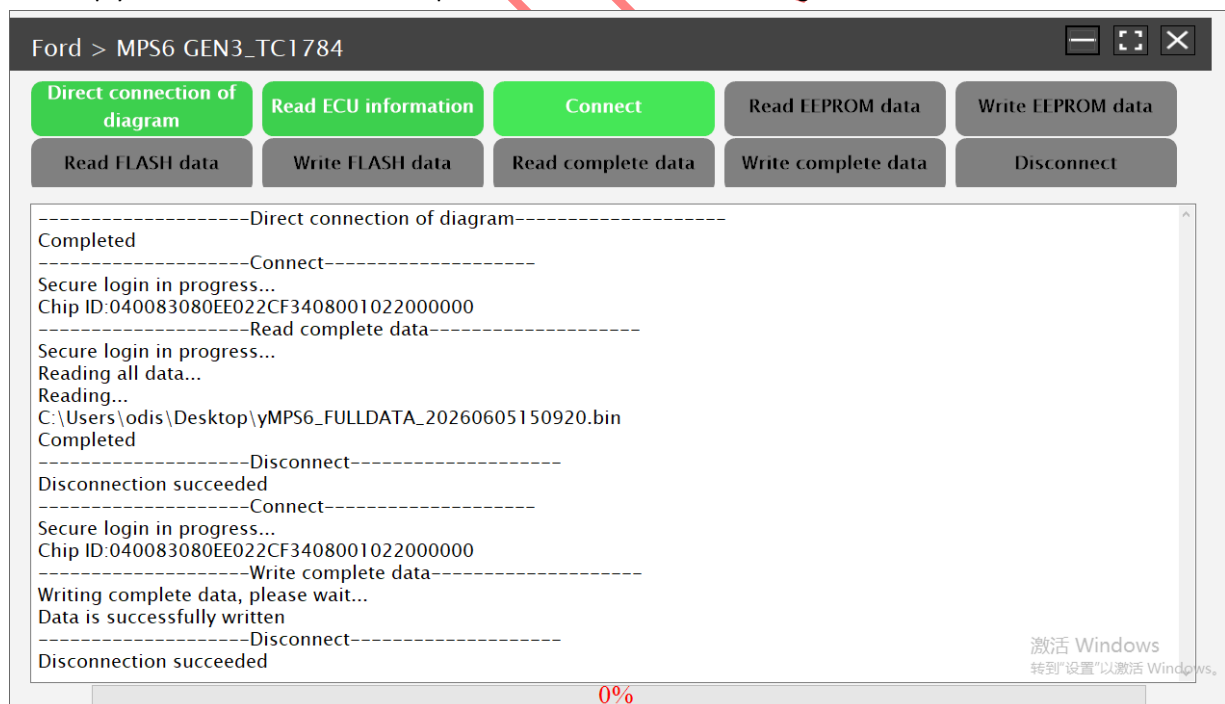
Ford > MPS6 GEN3_TC1784

Direct connection of diagram
Read ECU information
Connect
Read EEPROM data
Write EEPROM data
Read FLASH data
Write FLASH data
Read complete data
Write complete data
Disconnect

--------------------Direct connection of diagram--------------------
Completed
--------------------Connect--------------------
Secure login in progress...
Chip ID:040083080EE022CF3408001022000000
--------------------Read complete data--------------------
Secure login in progress...
Reading all data...
Reading...
C:\Users\odis\Desktop\yMPS6_FULLDATA_20260605150920.bin
Completed
--------------------Disconnect--------------------
Disconnection succeeded
--------------------Connect--------------------
Secure login in progress...
Chip ID:040083080EE022CF3408001022000000
--------------------Write complete data--------------------
Writing complete data, please wait...
Data is successfully written
--------------------Disconnect--------------------
Disconnection succeeded

激活 Windows
转到"设置"以激活 Windows。

0%